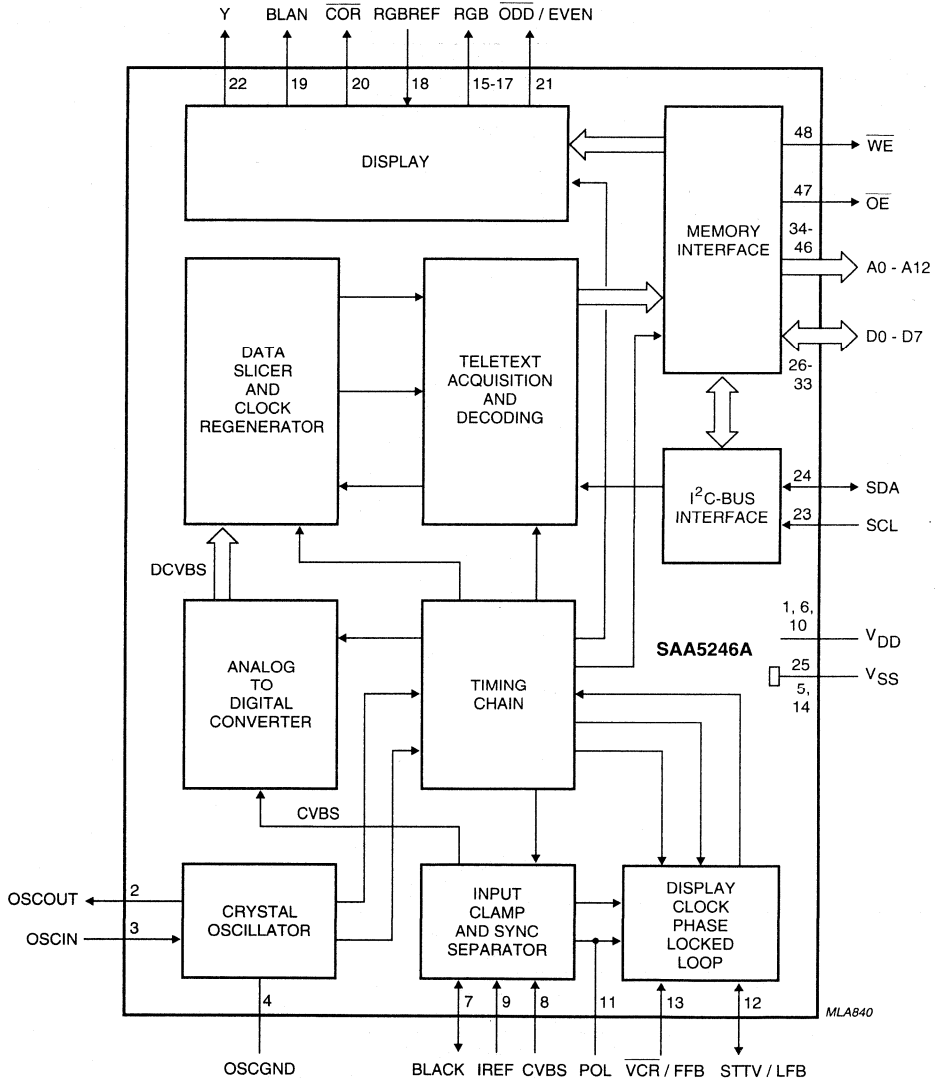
Y BLAN $\overline{COR}$ RGBREF RGB $\overline{ODD}$ / EVEN

22 19 20 18 15-17 21

DISPLAY

48 $\overline{WE}$

47 $\overline{OE}$

MEMORY INTERFACE

34-46 A0 - A12

D0 - D7

26-33

DATA SLICER AND CLOCK REGENERATOR

TELETEXT ACQUISITION AND DECODING

$I^2C$-BUS INTERFACE

24 SDA

23 SCL

DCVBS

ANALOG TO DIGITAL CONVERTER

TIMING CHAIN

SAA5246A

1, 6, 10 $V_{DD}$

25 $V_{SS}$

5, 14

CVBS

OSCOUT 2

OSCIN 3

CRYSTAL OSCILLATOR

INPUT CLAMP AND SYNC SEPARATOR

DISPLAY CLOCK PHASE LOCKED LOOP

4

7 9 8 11 13 12

MLA840

OSCGND BLACK IREF CVBS POL $\overline{VCR}$ / FFB STTV / LFB